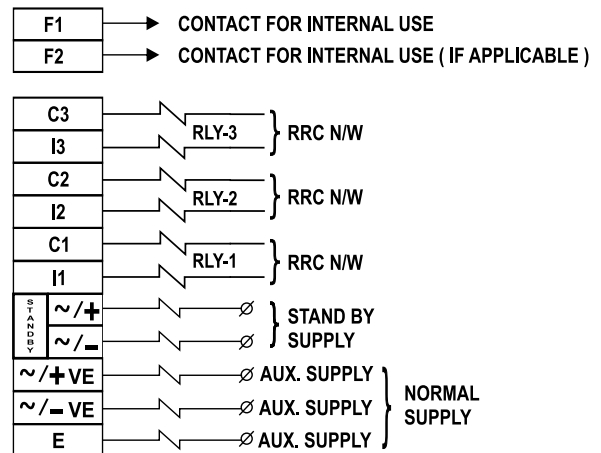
F1 CONTACT FOR INTERNAL USE
F2 CONTACT FOR INTERNAL USE ( IF APPLICABLE )

C3
I3
RLY-3
RRC N/W

C2
I2
RLY-2
RRC N/W

C1
I1
RLY-1
RRC N/W

STANDBY
~/+
~/−
STAND BY SUPPLY

~/+VE AUX. SUPPLY
~/−VE AUX. SUPPLY
E AUX. SUPPLY
NORMAL SUPPLY